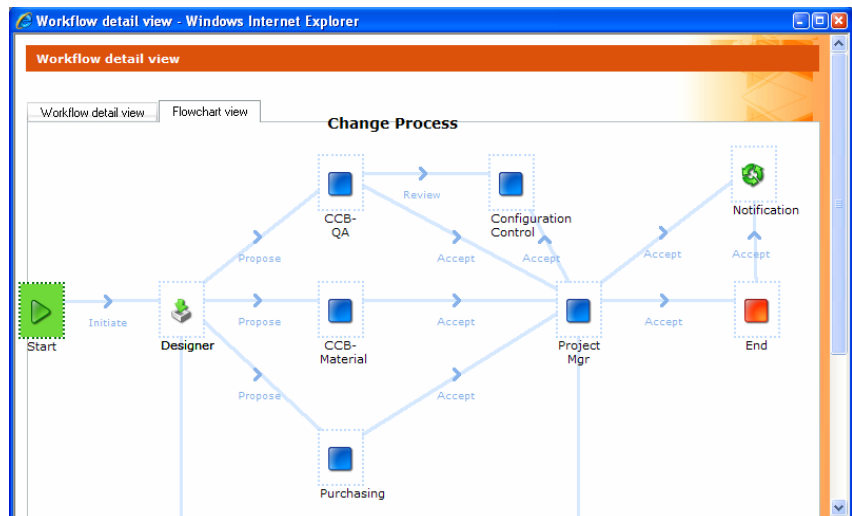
Workflow detail view - Windows Internet Explorer

Workflow detail view

Workflow detail view | Flowchart view

Change Process

Start
Initiate
Designer
Propose
Propose
Propose
CCB-QA
Review
Configuration Control
CCB-Material
Purchasing
Accept
Accept
Accept
Accept
Project Mgr
Accept
Accept
Accept
Notification
End